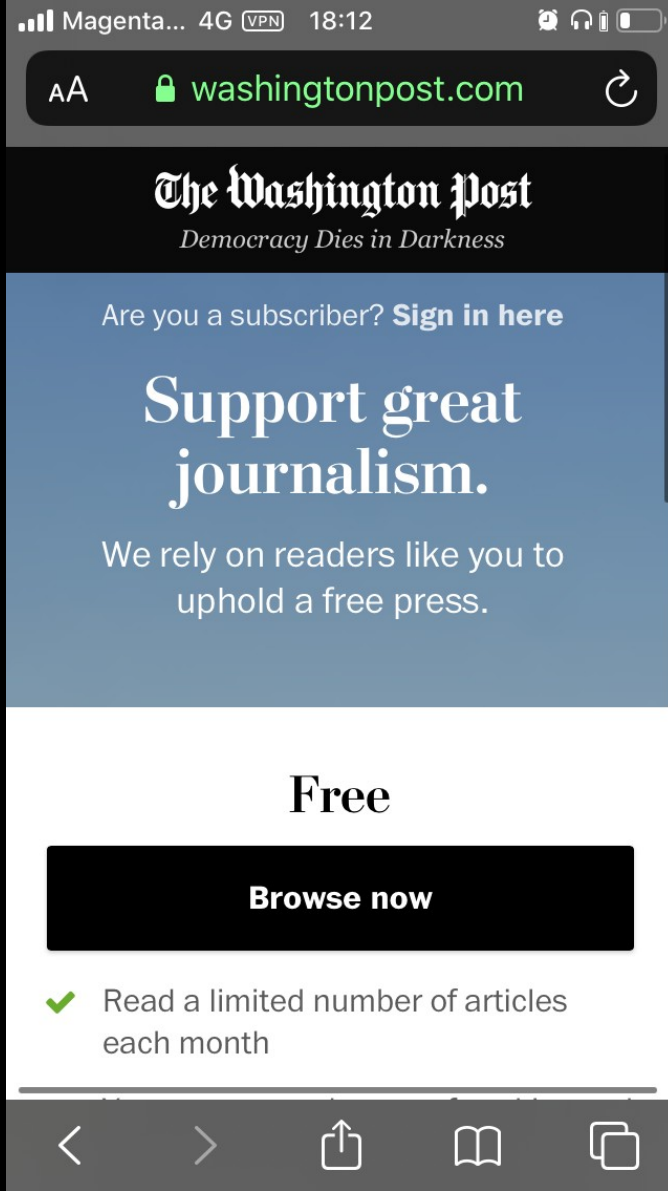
Magenta... 4G VPN 18:12

AA washingtonpost.com

The Washington Post
Democracy Dies in Darkness

Are you a subscriber? Sign in here

Support great journalism.

We rely on readers like you to uphold a free press.

Free

Browse now

Read a limited number of articles each month

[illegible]